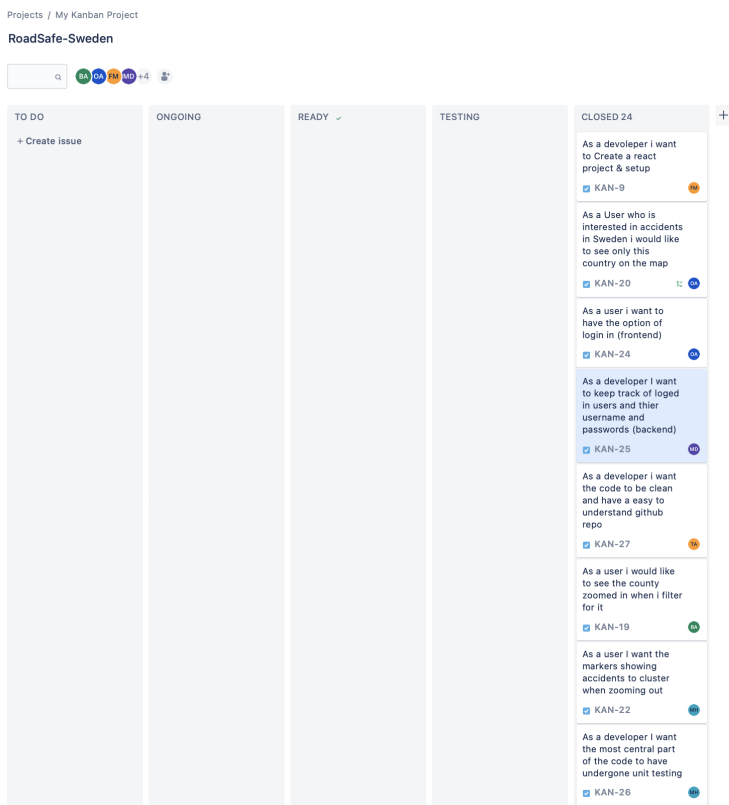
Projects / My Kanban Project

RoadSafe-Sweden

BA OA FM MD +4

TO DO

+ Create issue

ONGOING

READY ✓

TESTING

CLOSED 24

As a devoleper i want to Create a react project & setup

KAN-9 FM

As a User who is interested in accidents in Sweden i would like to see only this country on the map

KAN-20 OA

As a user i want to have the option of login in (frontend)

KAN-24 OA

As a developer I want to keep track of loged in users and thier username and passwords (backend)

KAN-25 MD

As a developer i want the code to be clean and have a easy to understand github repo

KAN-27 TA

As a user i would like to see the county zoomed in when i filter for it

KAN-19 BA

As a user I want the markers showing accidents to cluster when zooming out

KAN-22 MH

As a developer I want the most central part of the code to have undergone unit testing

KAN-26 MH